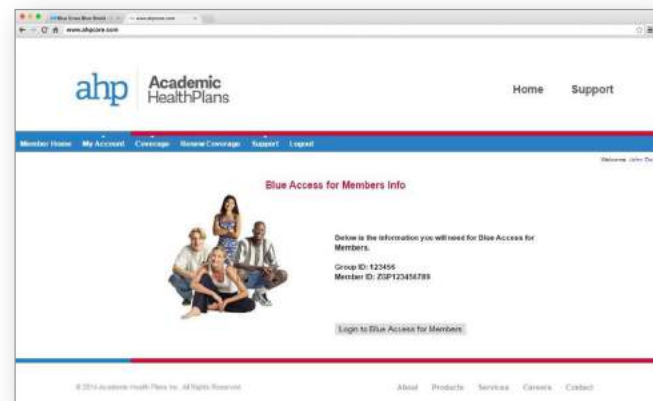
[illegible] www.ahpcare.com

www.ahpcare.com

ahp Academic HealthPlans

Home Support

Member Home My Account Coverage Renew Coverage Support Logout

Welcome John Do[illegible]

Blue Access for Members Info

Below is the information you will need for Blue Access for Members.

Group ID: 123456
Member ID: ZGP123456789

Login to Blue Access for Members

© 2014 Academic Health Plans Inc. All Rights Reserved.

About Products Services Careers Contact